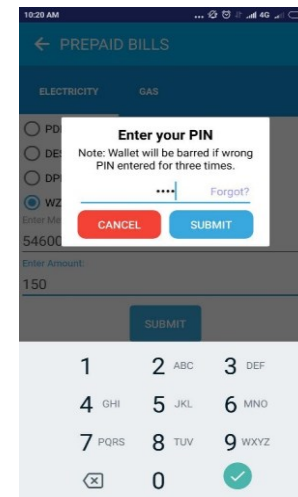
10:20 AM

4G

← PREPAID BILLS

ELECTRICITY GAS

PD
DE
DP
WZ

Enter Your PIN
Note: Wallet will be barred if wrong PIN entered for three times.

••••
Forgot?

CANCEL
SUBMIT

Enter Me
54600

Enter Amount:
150

SUBMIT

1
2 ABC
3 DEF
4 GHI
5 JKL
6 MNO
7 PQRS
8 TUV
9 WXYZ
0